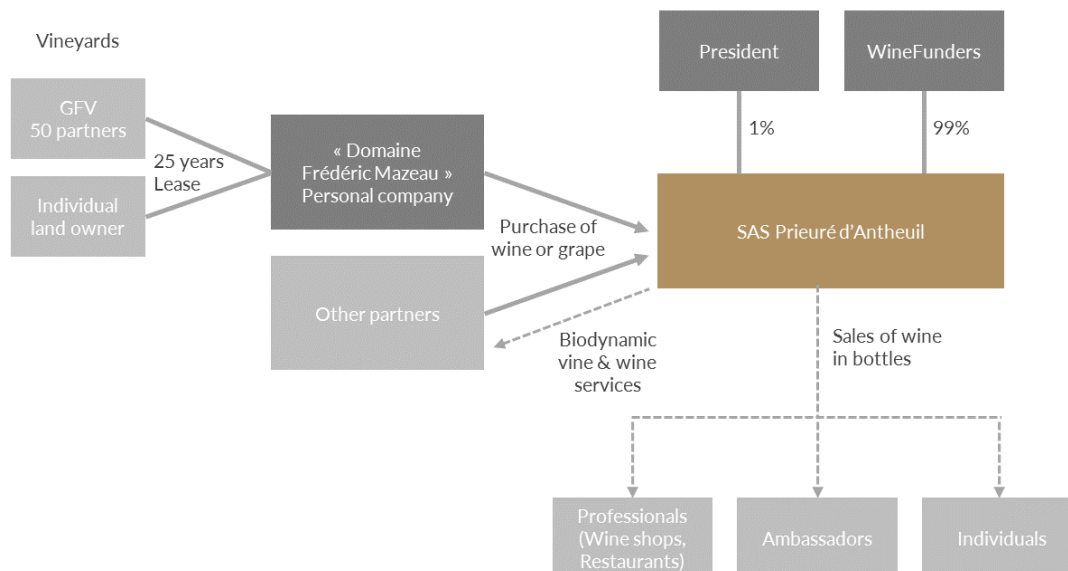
Vineyards

GFV
50 partners

Individual
land owner

25 years
Lease

« Domaine
Frédéric Mazeau »
Personal company

President

WineFunders

1%

99%

Purchase of
wine or grape

SAS Prieuré d'Antheuil

Other partners

Biodynamic
vine & wine
services

Sales of wine
in bottles

Professionals
(Wine shops,
Restaurants)

Ambassadors

Individuals